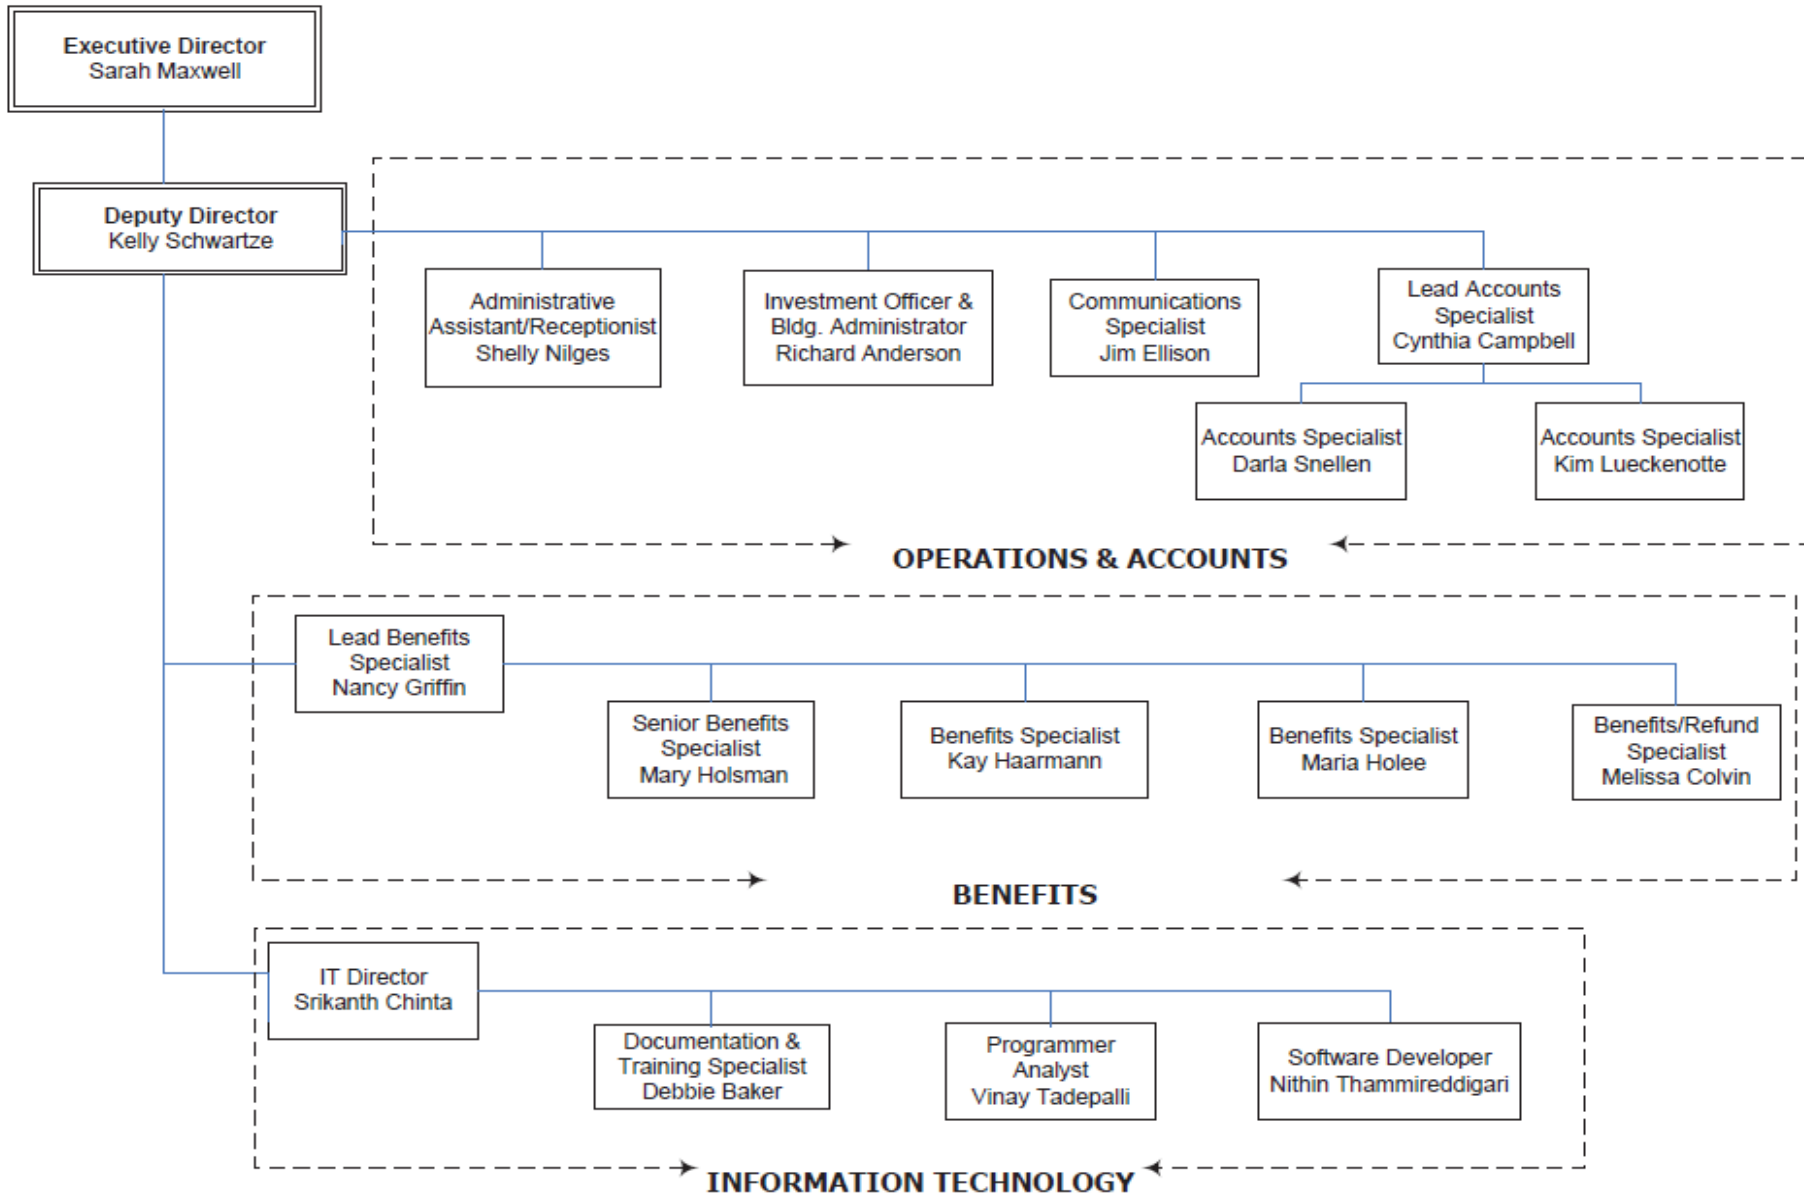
Executive Director
Sarah Maxwell

Deputy Director
Kelly Schwartze

Administrative Assistant/Receptionist
Shelly Nilges

Investment Officer & Bldg. Administrator
Richard Anderson

Communications Specialist
Jim Ellison

Lead Accounts Specialist
Cynthia Campbell

Accounts Specialist
Darla Snellen

Accounts Specialist
Kim Lueckenotte

OPERATIONS & ACCOUNTS

Lead Benefits Specialist
Nancy Griffin

Senior Benefits Specialist
Mary Holsman

Benefits Specialist
Kay Haarmann

Benefits Specialist
Maria Holee

Benefits/Refund Specialist
Melissa Colvin

BENEFITS

IT Director
Srikanth Chinta

Documentation & Training Specialist
Debbie Baker

Programmer Analyst
Vinay Tadepalli

Software Developer
Nithin Thammireddigari

INFORMATION TECHNOLOGY